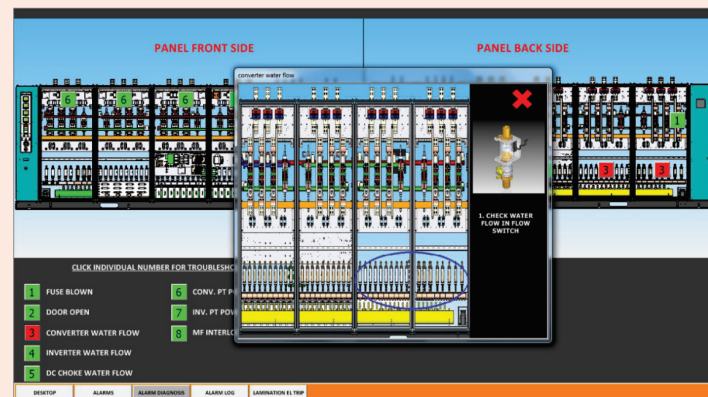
PANEL FRONT SIDE

PANEL BACK SIDE

converter water flow

6 6 6

1

3 3

1. CHECK WATER FLOW IN FLOW SWITCH

CLICK INDIVIDUAL NUMBER FOR TROUBLESHO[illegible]

1 FUSE BLOWN

2 DOOR OPEN

3 CONVERTER WATER FLOW

4 INVERTER WATER FLOW

5 DC CHOKE WATER FLOW

6 CONV. PT P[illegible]

7 INV. PT POV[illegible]

8 MF INTERLO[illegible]

DESKTOP | ALARMS | ALARM DIAGNOSIS | ALARM LOG | LAMINATION EL TRIP